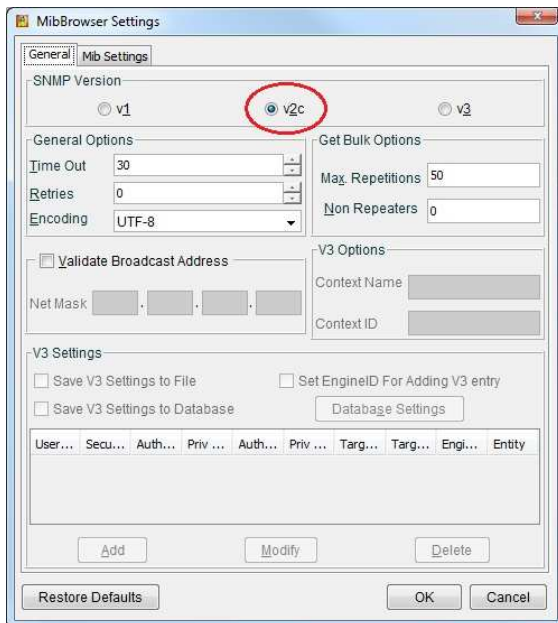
MibBrowser Settings

General | Mib Settings

SNMP Version

v1 v2c v3

General Options

Time Out 30

Retries 0

Encoding UTF-8

Get Bulk Options

Max. Repetitions 50

Non Repeaters 0

Validate Broadcast Address

Net Mask . . .

V3 Options

Context Name

Context ID

V3 Settings

Save V3 Settings to File

Set EngineID For Adding V3 entry

Save V3 Settings to Database

Database Settings

| User... | Secu... | Auth... | Priv ... | Auth... | Priv ... | Targ... | Targ... | Engi... | Entity |
|---|---|---|---|---|---|---|---|---|---|

Add Modify Delete

Restore Defaults OK Cancel